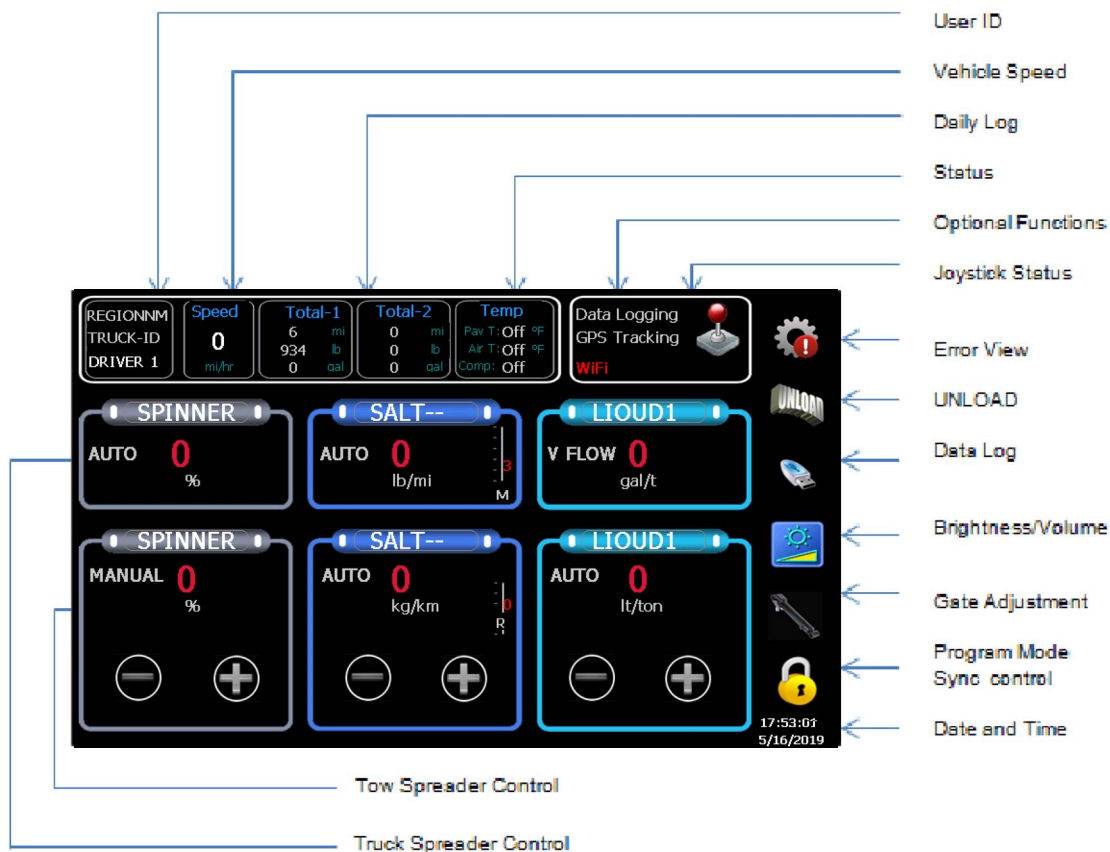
User ID

Vehicle Speed

Daily Log

Status

Optional Functions

Joystick Status

REGIONNM
TRUCK-ID
DRIVER 1

Speed
0
mi/hr

Total-1
6 mi
934 lb
0 gal

Total-2
0 mi
0 lb
0 gal

Temp
Pav T: Off °F
Air T: Off °F
Comp: Off

Data Logging
GPS Tracking
WiFi

Error View

UNLOAD

UNLOAD

Data Log

Brightness/Volume

Gate Adjustment

Program Mode
Sync control

Date and Time

SPINNER
AUTO 0
%

SALT--
AUTO 0
lb/mi
3
M

LIOUD1
V FLOW 0
gal/t

SPINNER
MANUAL 0
%

SALT--
AUTO 0
kg/km
0
R

LIOUD1
AUTO 0
lt/ton

17:53:01
5/16/2019

Tow Spreader Control

Truck Spreader Control